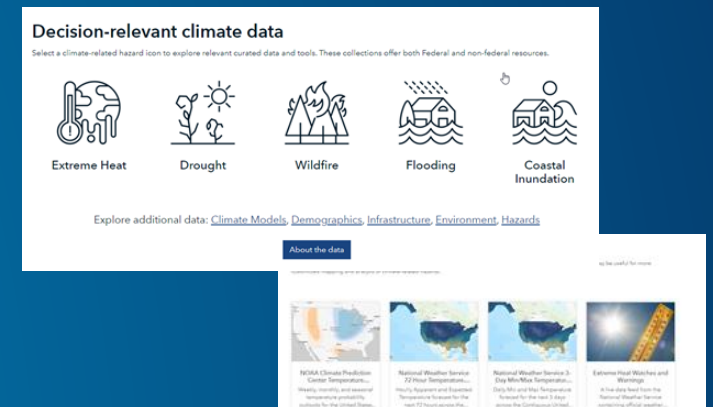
Decision-relevant climate data

Select a climate-related hazard icon to explore relevant curated data and tools. These collections offer both Federal and non-federal resources.

Extreme Heat

Drought

Wildfire

Flooding

Coastal Inundation

Explore additional data: Climate Models, Demographics, Infrastructure, Environment, Hazards

About the data

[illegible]

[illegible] be useful for more

NOAA Climate Prediction Center Temperature...

Weekly, monthly, and seasonal temperature probability outlooks for the United States...

National Weather Service 72 Hour Temperature...

Hourly Apparent and Expected Temperature forecast for the next 72 hours across the...

National Weather Service 3-Day Min/Max Temperature...

Daily Min and Max Temperature forecast for the next 3 days across the Contiguous Unit...

Extreme Heat Watches and Warnings

A live data feed from the National Weather Service containing official weather...